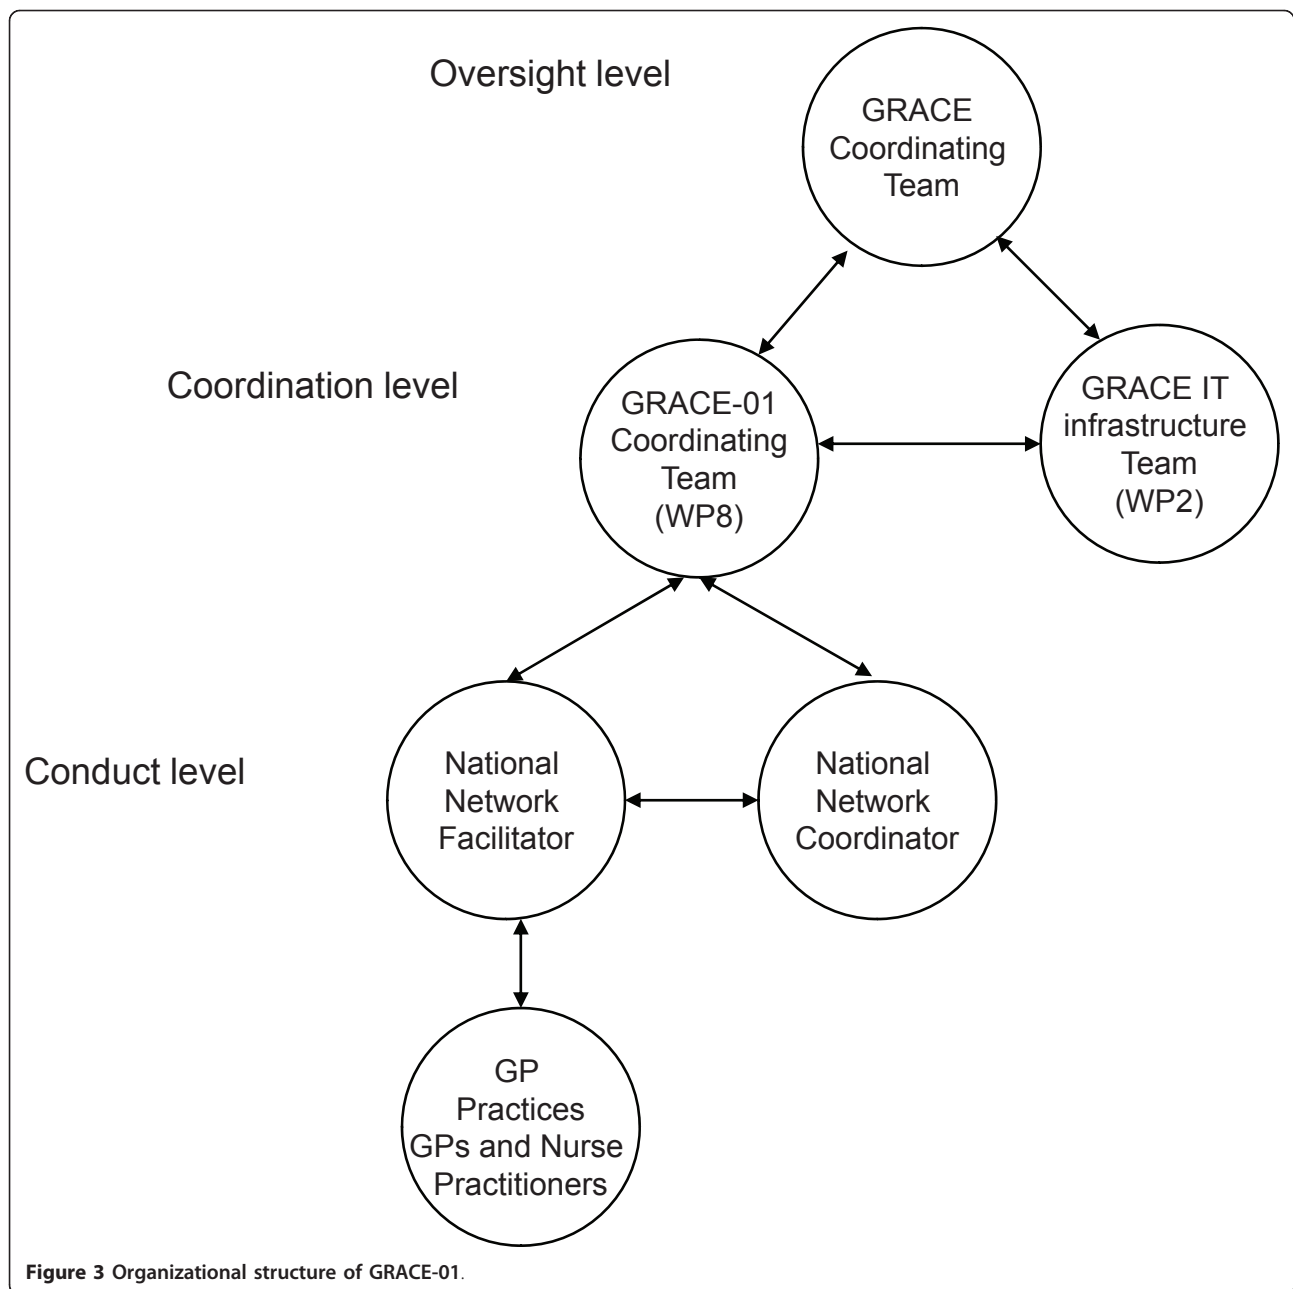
Oversight level

GRACE Coordinating Team

Coordination level

GRACE-01 Coordinating Team (WP8)

GRACE IT infrastructure Team (WP2)

Conduct level

National Network Facilitator

National Network Coordinator

GP Practices GPs and Nurse Practitioners

**Figure 3 Organizational structure of GRACE-01**.